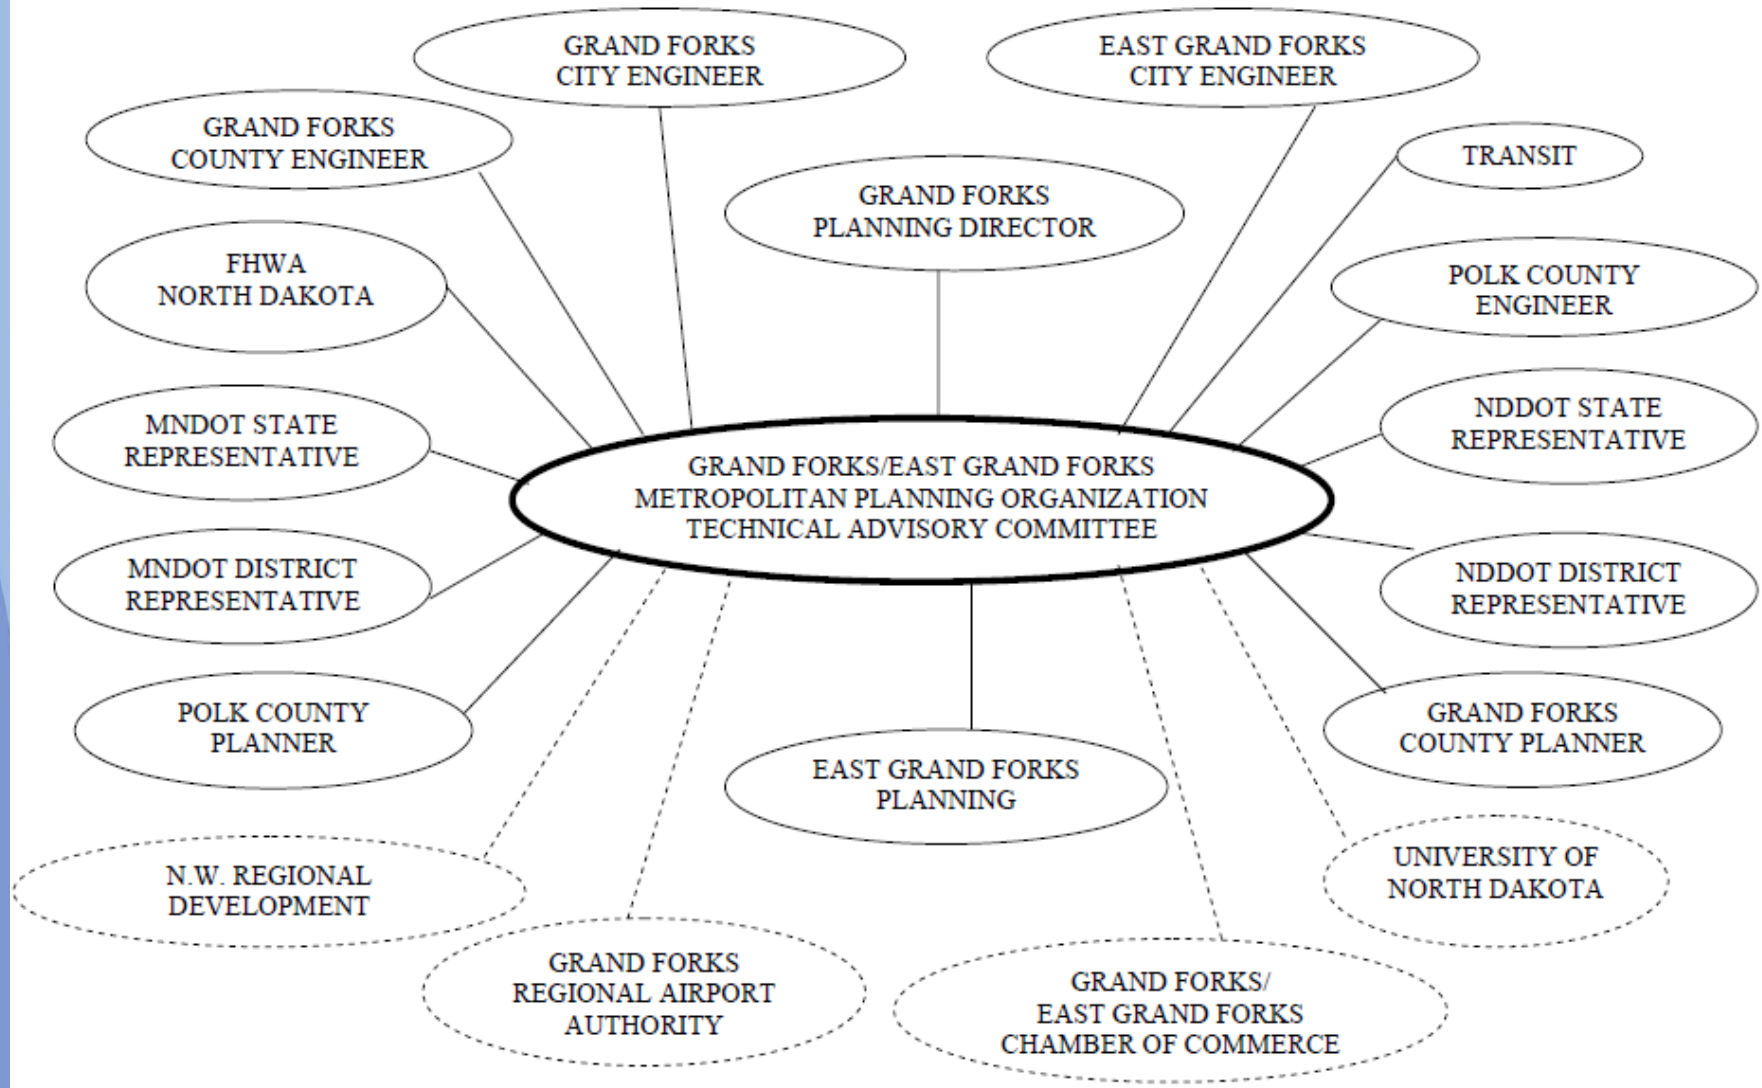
GRAND FORKS
CITY ENGINEER

EAST GRAND FORKS
CITY ENGINEER

GRAND FORKS
COUNTY ENGINEER

TRANSIT

GRAND FORKS
PLANNING DIRECTOR

FHWA
NORTH DAKOTA

POLK COUNTY
ENGINEER

MNDOT STATE
REPRESENTATIVE

NDDOT STATE
REPRESENTATIVE

GRAND FORKS/EAST GRAND FORKS
METROPOLITAN PLANNING ORGANIZATION
TECHNICAL ADVISORY COMMITTEE

MNDOT DISTRICT
REPRESENTATIVE

NDDOT DISTRICT
REPRESENTATIVE

POLK COUNTY
PLANNER

GRAND FORKS
COUNTY PLANNER

EAST GRAND FORKS
PLANNING

N.W. REGIONAL
DEVELOPMENT

UNIVERSITY OF
NORTH DAKOTA

GRAND FORKS
REGIONAL AIRPORT
AUTHORITY

GRAND FORKS/
EAST GRAND FORKS
CHAMBER OF COMMERCE